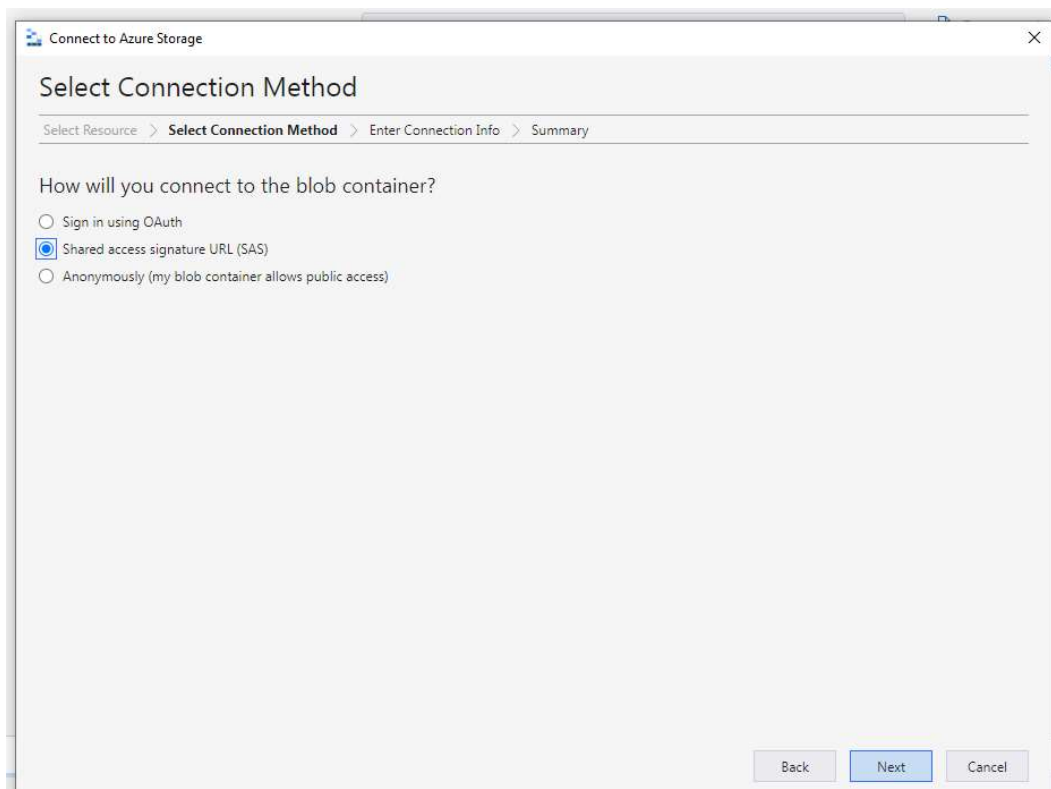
Connect to Azure Storage

×

Select Connection Method

Select Resource > Select Connection Method > Enter Connection Info > Summary

How will you connect to the blob container?

Sign in using OAuth

Shared access signature URL (SAS)

Anonymously (my blob container allows public access)

Back

Next

Cancel